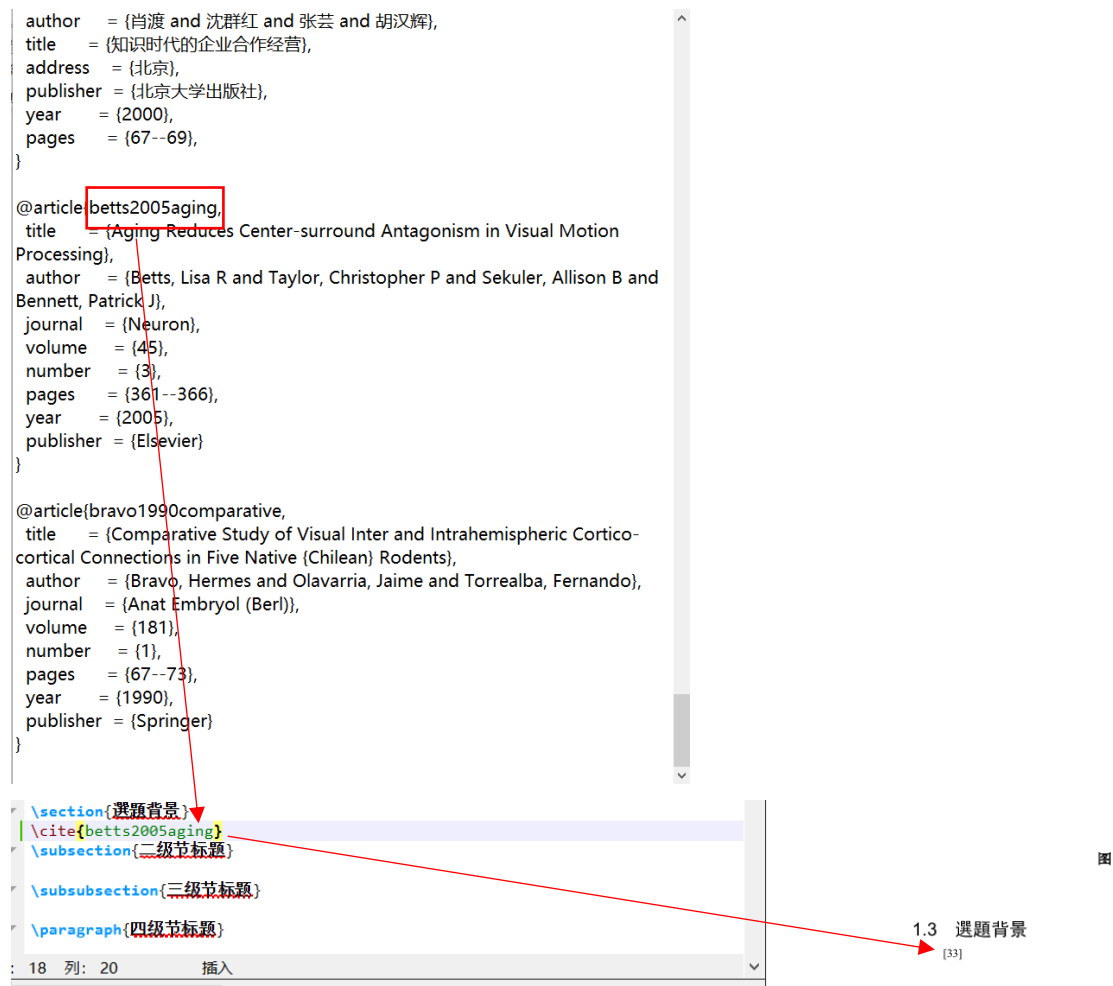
author = {肖渡 and 沈群红 and 张芸 and 胡汉辉},
title = {知识时代的企业合作经营},
address = {北京},
publisher = {北京大学出版社},
year = {2000},
pages = {67--69},
}

@article{betts2005aging,
title = {Aging Reduces Center-surround Antagonism in Visual Motion Processing},
author = {Betts, Lisa R and Taylor, Christopher P and Sekuler, Allison B and Bennett, Patrick J},
journal = {Neuron},
volume = {45},
number = {3},
pages = {361--366},
year = {2005},
publisher = {Elsevier}
}

@article{bravo1990comparative,
title = {Comparative Study of Visual Inter and Intrahemispheric Cortico-cortical Connections in Five Native {Chilean} Rodents},
author = {Bravo, Hermes and Olavarria, Jaime and Torrealba, Fernando},
journal = {Anat Embryol (Berl)},
volume = {181},
number = {1},
pages = {67--73},
year = {1990},
publisher = {Springer}
}

\section{選題背景}
\cite{betts2005aging}
\subsection{二级节标题}

\subsubsection{三级节标题}

\paragraph{四级节标题}

: 18 列: 20 插入

图

1.3 選題背景
[33]